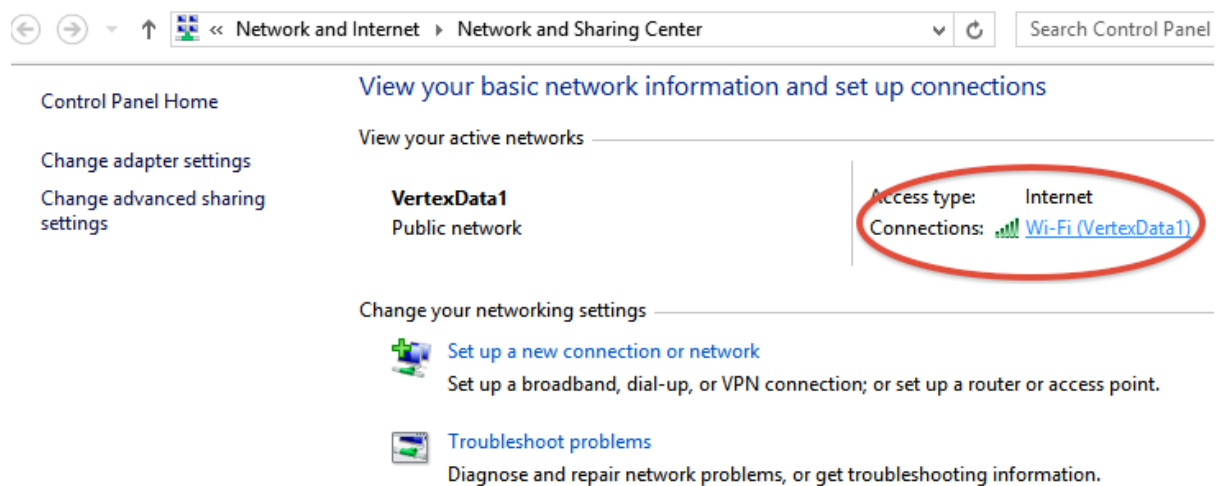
« Network and Internet ▸ Network and Sharing Center

Search Control Panel

Control Panel Home

Change adapter settings

Change advanced sharing settings

View your basic network information and set up connections

View your active networks

VertexData1
Public network

Access type: Internet
Connections: Wi-Fi (VertexData1)

Change your networking settings

Set up a new connection or network
Set up a broadband, dial-up, or VPN connection; or set up a router or access point.

Troubleshoot problems
Diagnose and repair network problems, or get troubleshooting information.